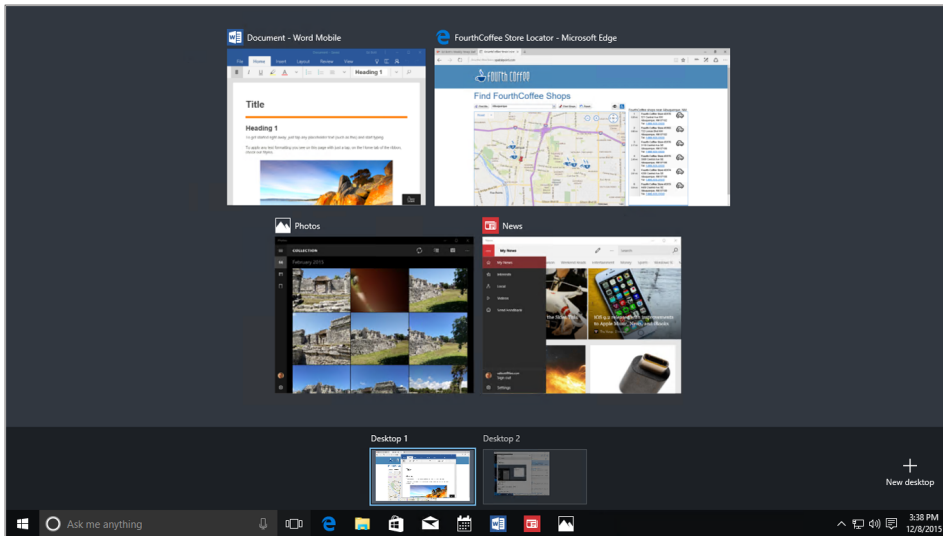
Document - Word Mobile

File Home Insert Layout Review View

Heading 1

Title

Heading 1

FourthCoffee Store Locator - Microsoft Edge

Find FourthCoffee Shops

Photos

COLLECTION

February 2015

News

My News

Desktop 1

Desktop 2

New desktop

Ask me anything

3:38 PM
12/8/2015